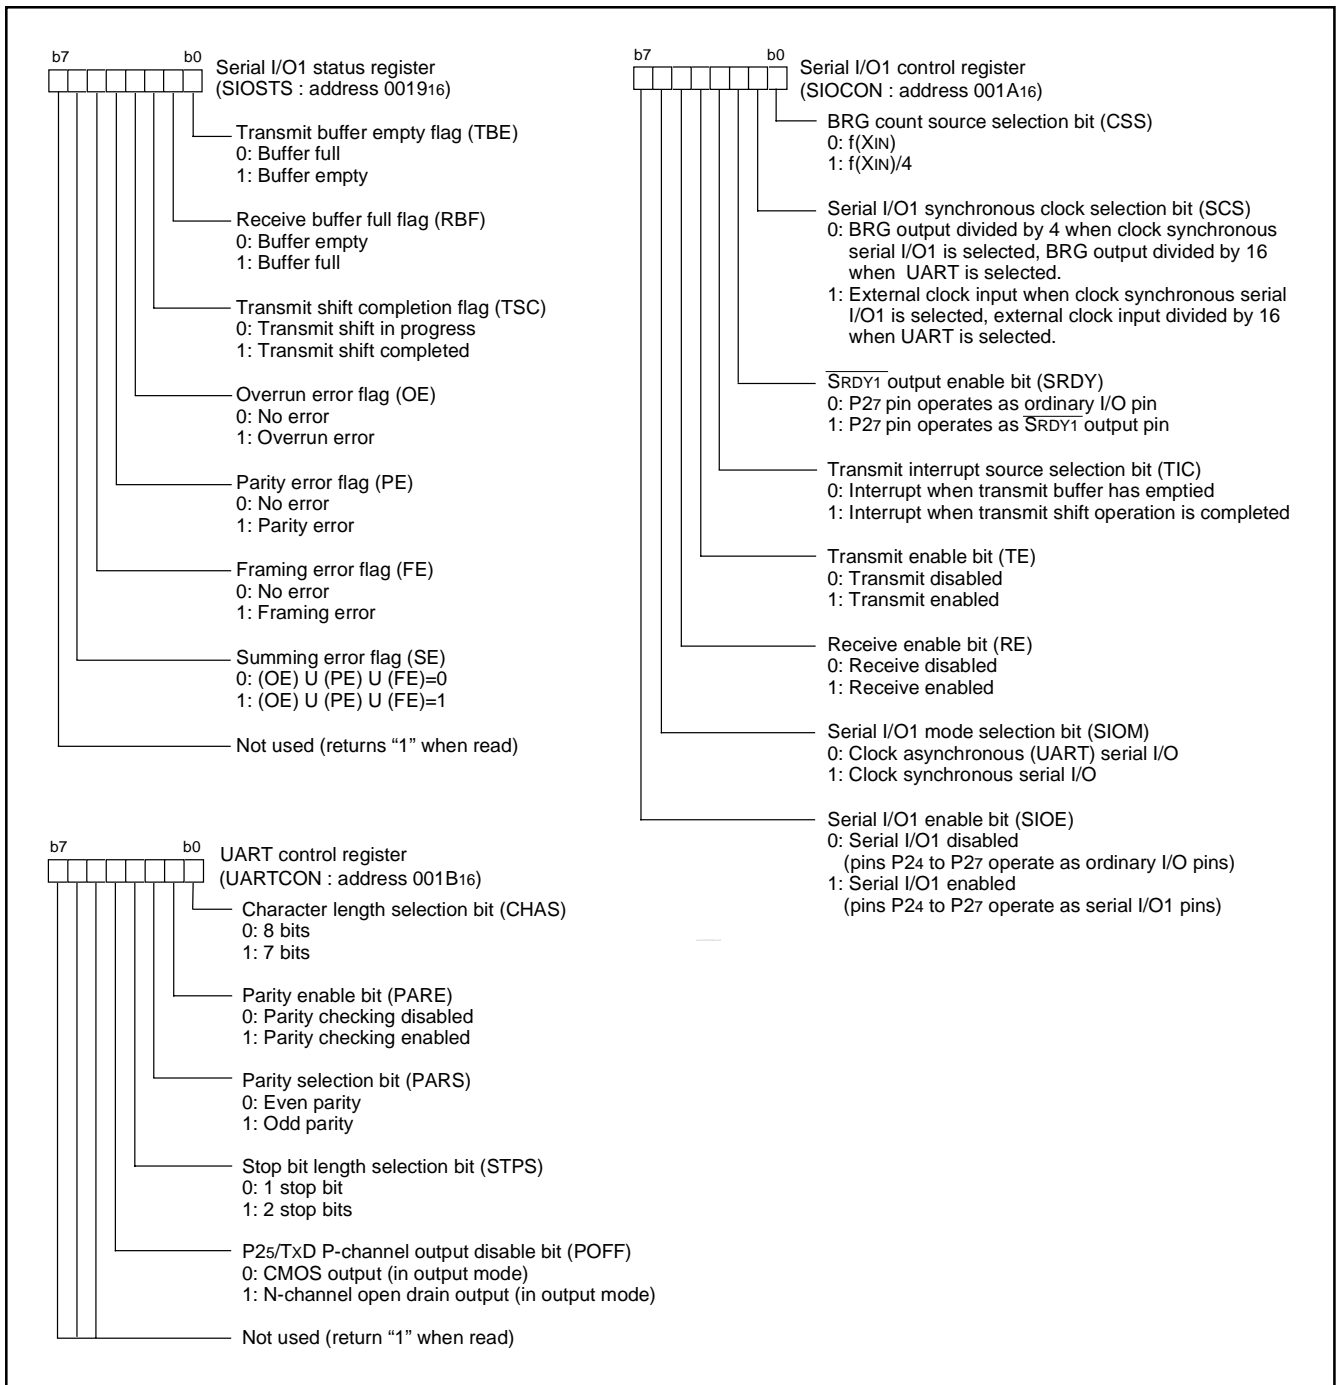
b7 b0
Serial I/O1 status register
(SIOSTS : address $0019_{16}$)

Transmit buffer empty flag (TBE)
0: Buffer full
1: Buffer empty

Receive buffer full flag (RBF)
0: Buffer empty
1: Buffer full

Transmit shift completion flag (TSC)
0: Transmit shift in progress
1: Transmit shift completed

Overrun error flag (OE)
0: No error
1: Overrun error

Parity error flag (PE)
0: No error
1: Parity error

Framing error flag (FE)
0: No error
1: Framing error

Summing error flag (SE)
0: (OE) U (PE) U (FE)=0
1: (OE) U (PE) U (FE)=1

Not used (returns "1" when read)

b7 b0
UART control register
(UARTCON : address $001B_{16}$)

Character length selection bit (CHAS)
0: 8 bits
1: 7 bits

Parity enable bit (PARE)
0: Parity checking disabled
1: Parity checking enabled

Parity selection bit (PARS)
0: Even parity
1: Odd parity

Stop bit length selection bit (STPS)
0: 1 stop bit
1: 2 stop bits

$P2_5$/TxD P-channel output disable bit (POFF)
0: CMOS output (in output mode)
1: N-channel open drain output (in output mode)

Not used (return "1" when read)

b7 b0
Serial I/O1 control register
(SIOCON : address $001A_{16}$)

BRG count source selection bit (CSS)
0: f($X_{IN}$)
1: f($X_{IN}$)/4

Serial I/O1 synchronous clock selection bit (SCS)
0: BRG output divided by 4 when clock synchronous serial I/O1 is selected, BRG output divided by 16 when UART is selected.
1: External clock input when clock synchronous serial I/O1 is selected, external clock input divided by 16 when UART is selected.

$\overline{SRDY1}$ output enable bit (SRDY)
0: $P2_7$ pin operates as ordinary I/O pin
1: $P2_7$ pin operates as $\overline{SRDY1}$ output pin

Transmit interrupt source selection bit (TIC)
0: Interrupt when transmit buffer has emptied
1: Interrupt when transmit shift operation is completed

Transmit enable bit (TE)
0: Transmit disabled
1: Transmit enabled

Receive enable bit (RE)
0: Receive disabled
1: Receive enabled

Serial I/O1 mode selection bit (SIOM)
0: Clock asynchronous (UART) serial I/O
1: Clock synchronous serial I/O

Serial I/O1 enable bit (SIOE)
0: Serial I/O1 disabled
(pins $P2_4$ to $P2_7$ operate as ordinary I/O pins)
1: Serial I/O1 enabled
(pins $P2_4$ to $P2_7$ operate as serial I/O1 pins)